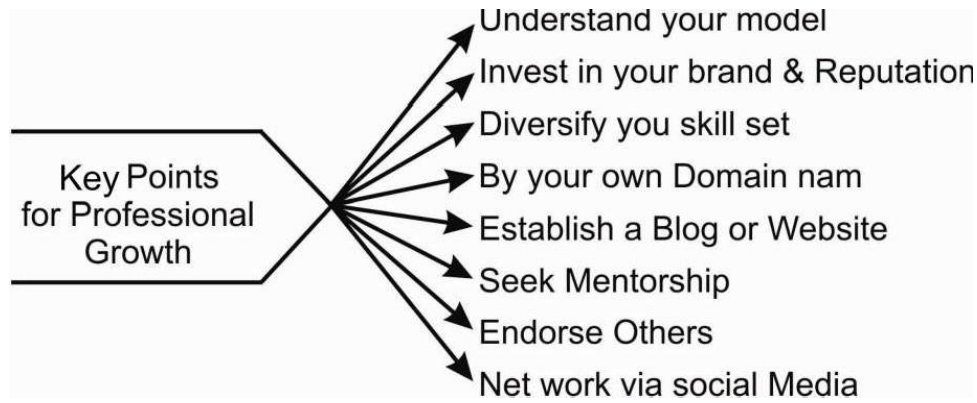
Key Points for Professional Growth

Understand your model
Invest in your brand & Reputation
Diversify you skill set
By your own Domain nam
Establish a Blog or Website
Seek Mentorship
Endorse Others
Net work via social Media